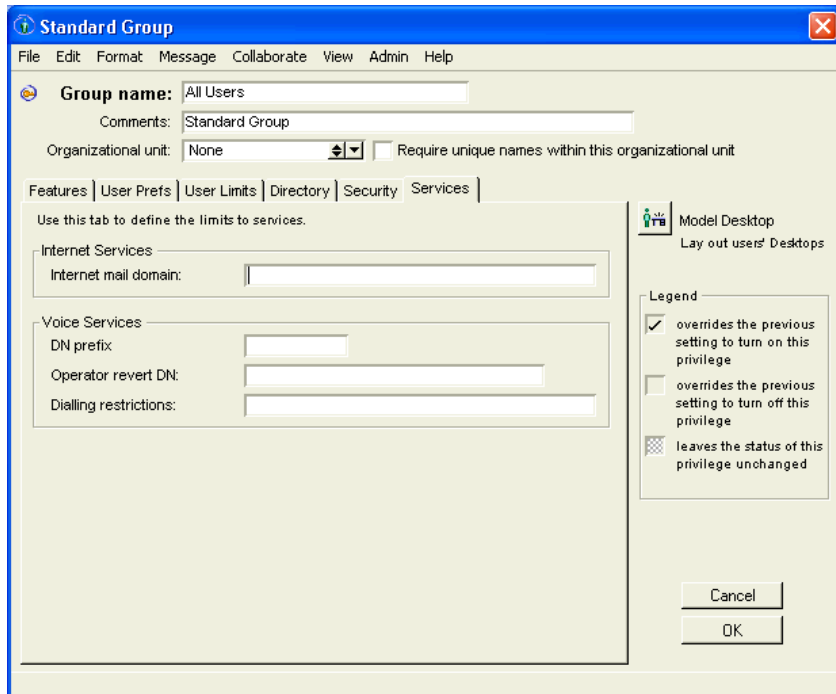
Standard Group

File Edit Format Message Collaborate View Admin Help

Group name: All Users

Comments: Standard Group

Organizational unit: None

Require unique names within this organizational unit

Features | User Prefs | User Limits | Directory | Security | Services

Use this tab to define the limits to services.

Internet Services

Internet mail domain:

Voice Services

DN prefix

Operator revert DN:

Dialling restrictions:

Model Desktop

Lay out users' Desktops

Legend

overrides the previous setting to turn on this privilege

overrides the previous setting to turn off this privilege

leaves the status of this privilege unchanged

Cancel

OK